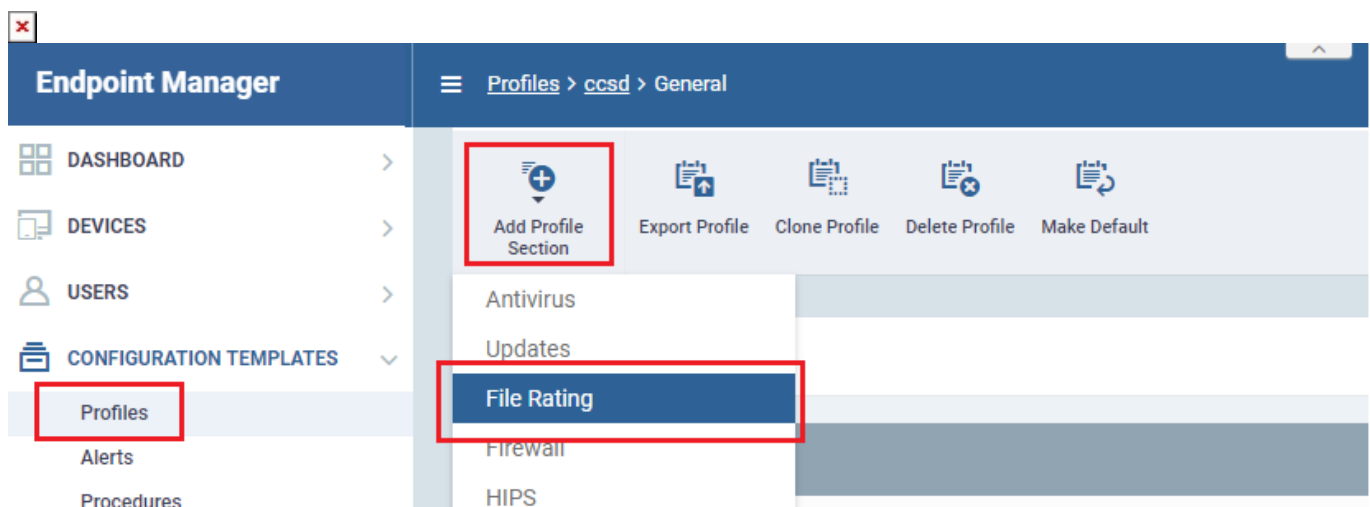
Endpoint Manager

Profiles > ccsd > General

DASHBOARD

DEVICES

USERS

CONFIGURATION TEMPLATES

Profiles

Alerts

Procedures

Add Profile Section

Export Profile

Clone Profile

Delete Profile

Make Default

Antivirus

Updates

File Rating

Firewall

HIPS